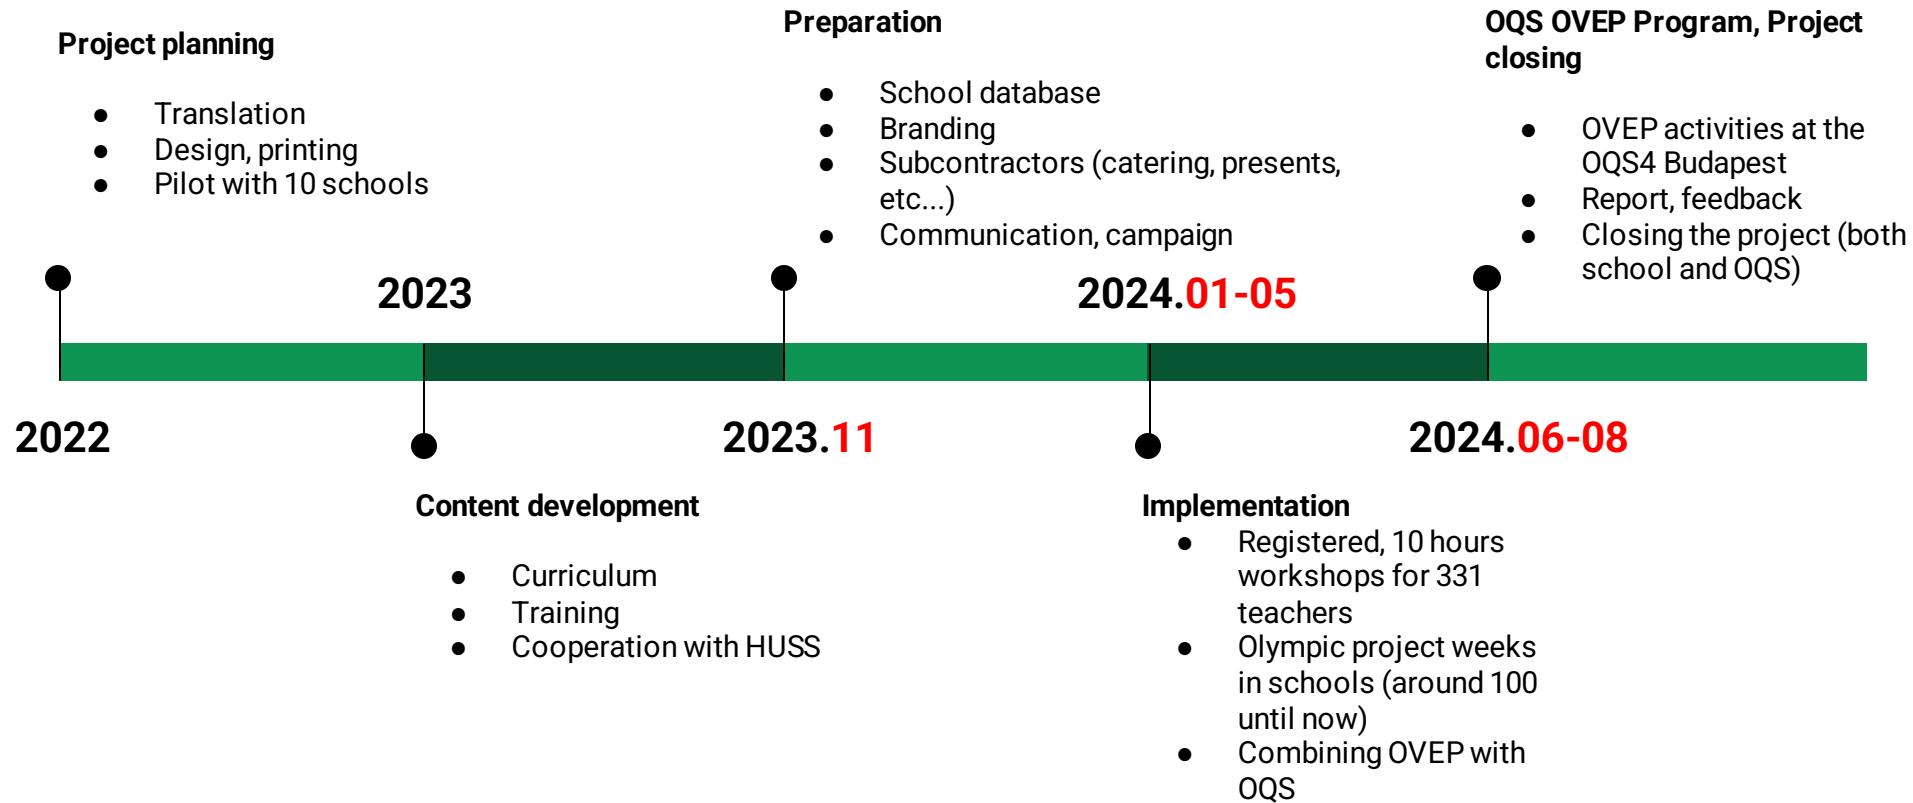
**Project planning**

- Translation
- Design, printing
- Pilot with 10 schools

**Preparation**

- School database
- Branding
- Subcontractors (catering, presents, etc...)
- Communication, campaign

**OQS OVEP Program, Project closing**

- OVEP activities at the OQS4 Budapest
- Report, feedback
- Closing the project (both school and OQS)

2023

2024.01-05

2022

2023.11

2024.06-08

**Content development**

- Curriculum
- Training
- Cooperation with HUSS

**Implementation**

- Registered, 10 hours workshops for 331 teachers
- Olympic project weeks in schools (around 100 until now)
- Combining OVEP with OQS